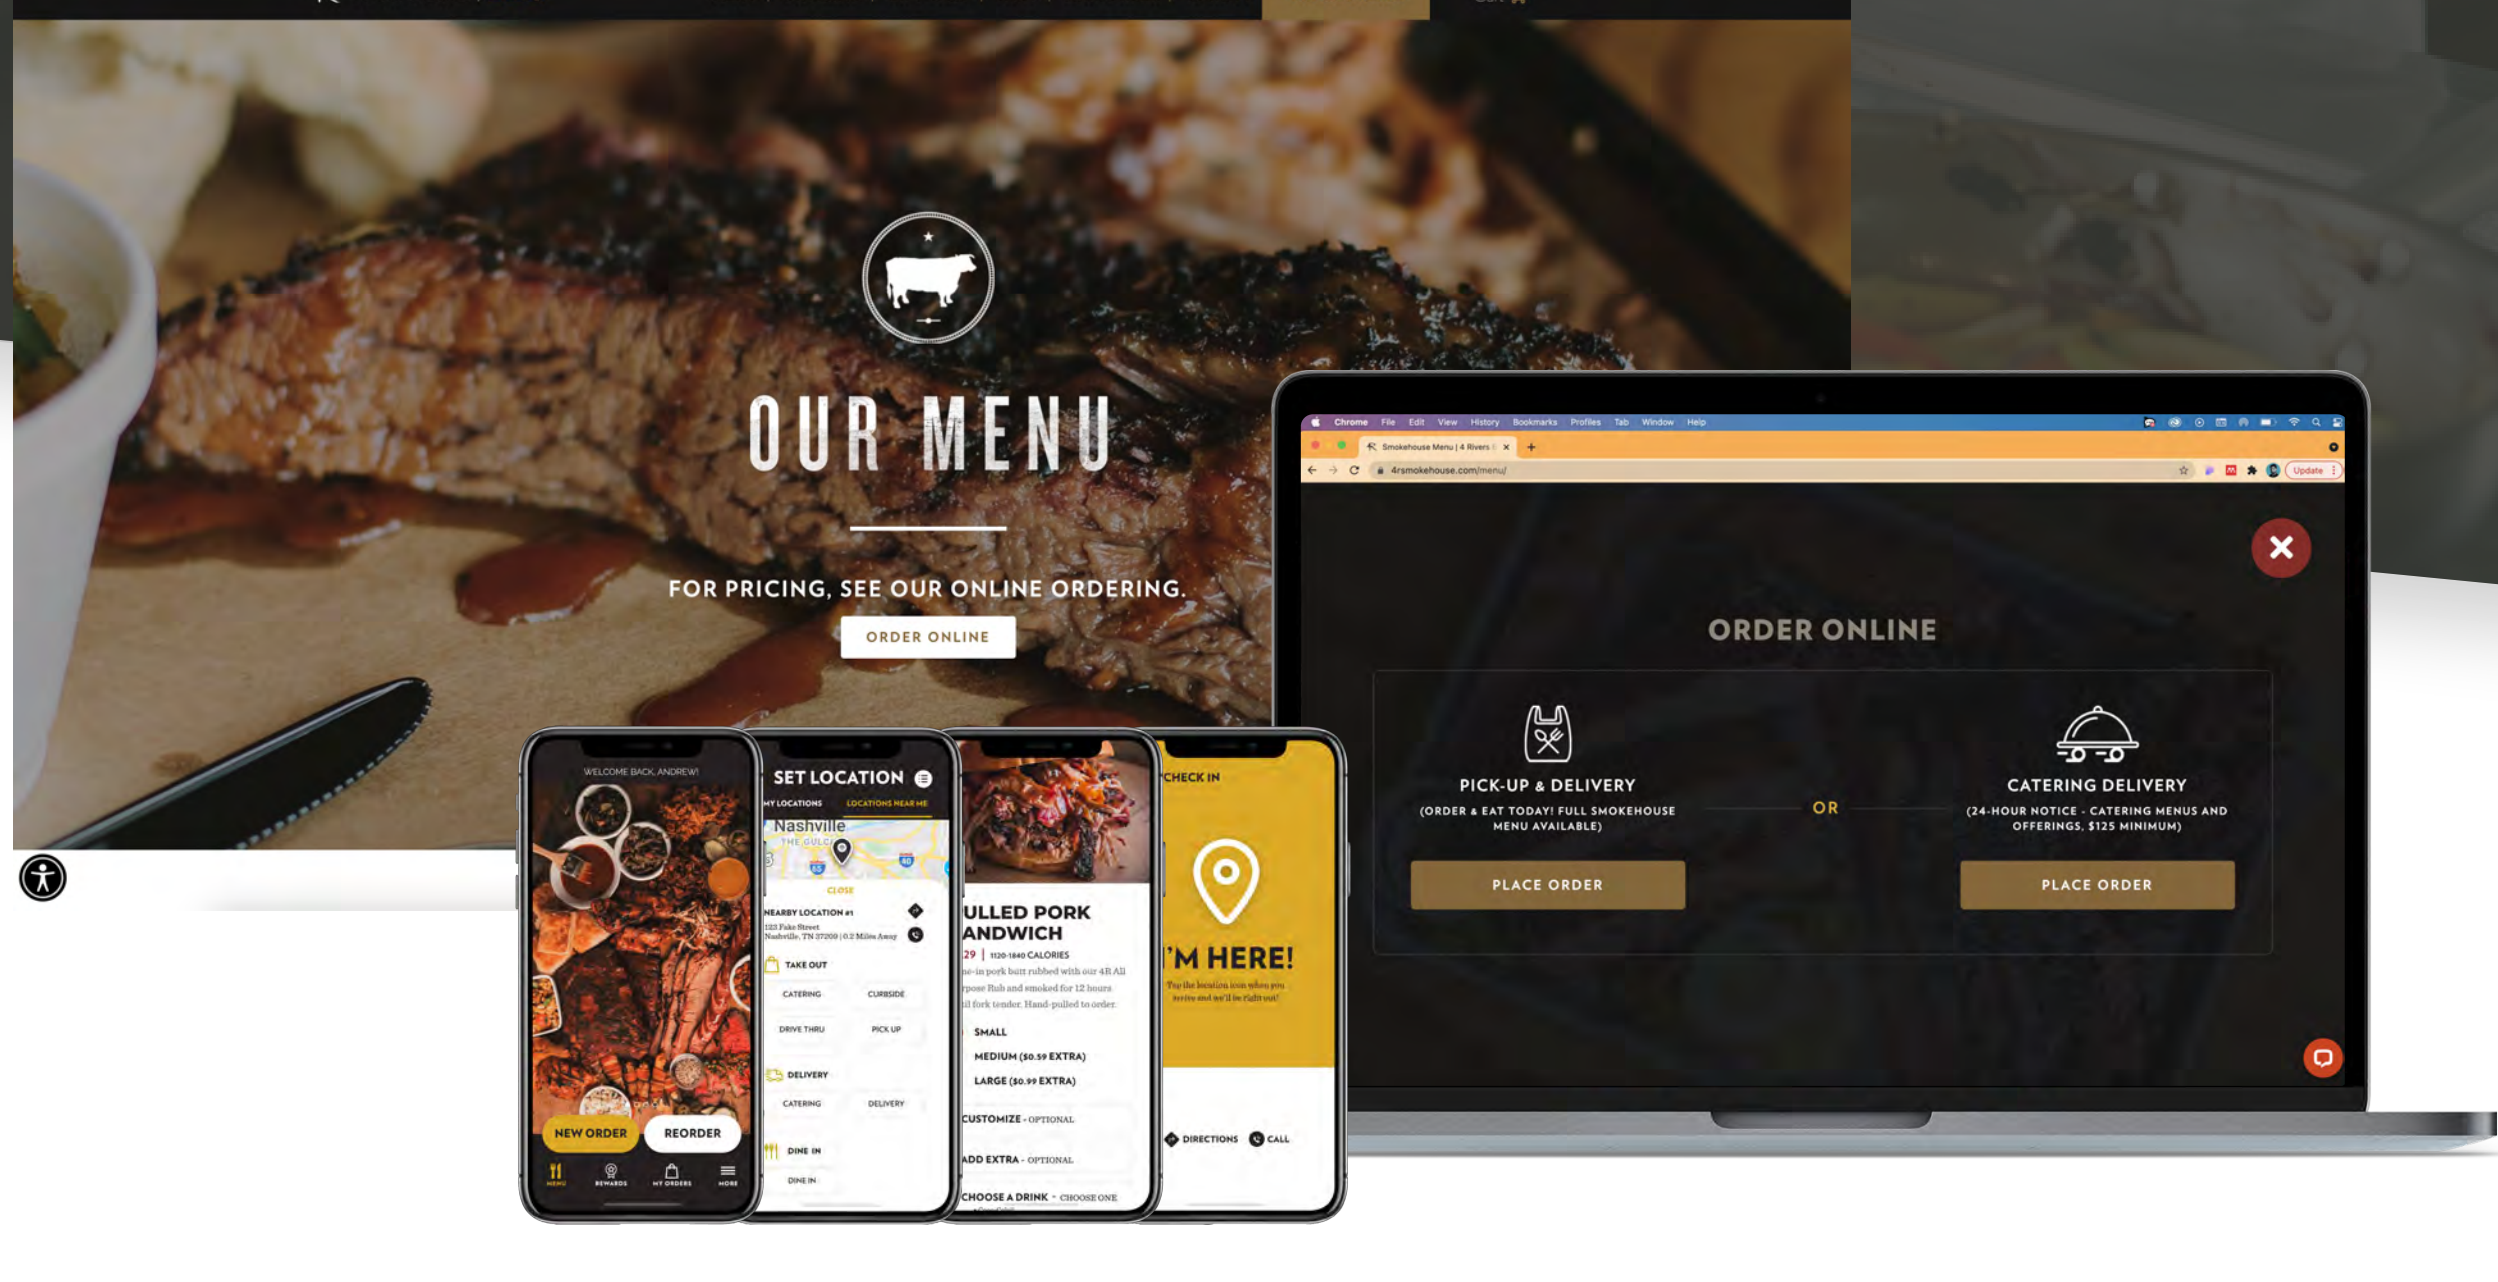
OUR MENU

FOR PRICING, SEE OUR ONLINE ORDERING.

ORDER ONLINE

WELCOME BACK, ANDREW!

NEW ORDER

REORDER

MENU REWARDS MY ORDERS MORE

SET LOCATION

MY LOCATIONS LOCATIONS NEAR ME

Nashville

CLOSE

NEARBY LOCATION #1

123 Fake Street
Nashville, TN 37209 | 0.2 Miles Away

TAKE OUT

CATERING CURBSIDE

DRIVE THRU PICK UP

DELIVERY

CATERING DELIVERY

DINE IN

DINE IN

ULLED PORK
ANDWICH

29 | 1120-1840 CALORIES

ne-in pork butt rubbed with our 4R All rpose Rub and smoked for 12 hours il fork tender. Hand-pulled to order.

SMALL

MEDIUM ($0.59 EXTRA)

LARGE ($0.99 EXTRA)

CUSTOMIZE - OPTIONAL

ADD EXTRA - OPTIONAL

CHOOSE A DRINK - CHOOSE ONE

CHECK IN

'M HERE!

Tap the location icon when you arrive and we'll be right out!

DIRECTIONS CALL

Chrome File Edit View History Bookmarks Profiles Tab Window Help

Smokehouse Menu | 4 Rivers

4rsmokehouse.com/menu/

Update

ORDER ONLINE

PICK-UP & DELIVERY

(ORDER & EAT TODAY! FULL SMOKEHOUSE MENU AVAILABLE)

PLACE ORDER

OR

CATERING DELIVERY

(24-HOUR NOTICE - CATERING MENUS AND OFFERINGS, $125 MINIMUM)

PLACE ORDER